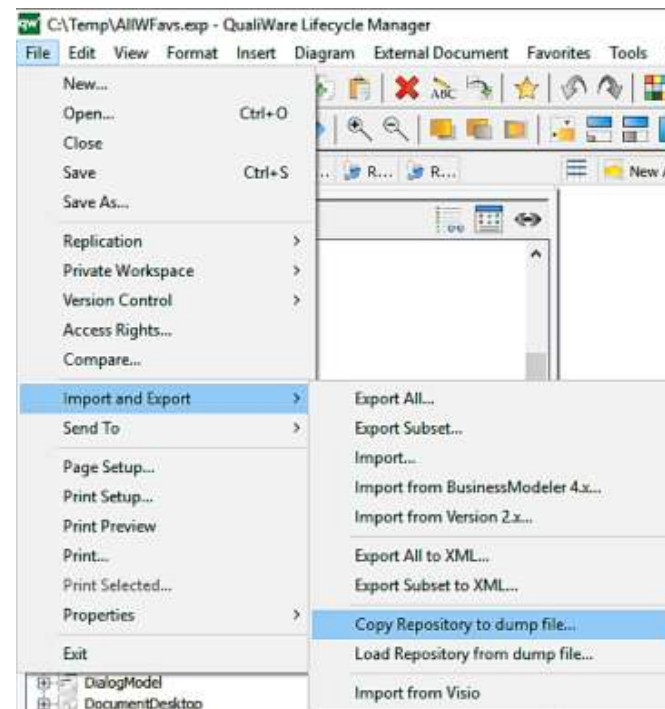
QW C:\Temp\AllWFavs.exp - QualiWare Lifecycle Manager

File Edit View Format Insert Diagram External Document Favorites Tools

New...
Open... Ctrl+O
Close
Save Ctrl+S
Save As...
Replication
Private Workspace
Version Control
Access Rights...
Compare...
Import and Export
Send To
Page Setup...
Print Setup...
Print Preview
Print...
Print Selected...
Properties
Exit

R... R... New

Export All...
Export Subset...
Import...
Import from BusinessModeler 4.x...
Import from Version 2.x...
Export All to XML...
Export Subset to XML...
Copy Repository to dump file...
Load Repository from dump file...
Import from Visio

DialogModel
DocumentDesktop